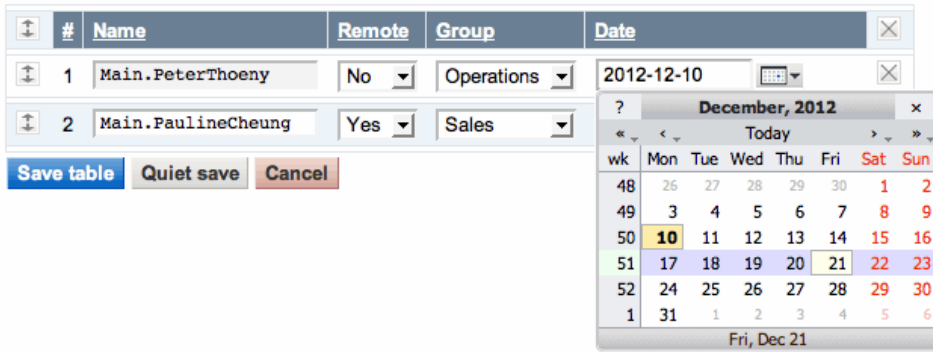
| | # | Name | Remote | Group | Date | |
|---|---|---|---|---|---|---|
| | 1 | Main.PeterThoeny | No | Operations | 2012-12-10 | |
| | 2 | Main.PaulineCheung | Yes | Sales | | |

Save table | Quiet save | Cancel

? December, 2012 ×
« ‹ Today › »

| wk | Mon | Tue | Wed | Thu | Fri | Sat | Sun |
|---|---|---|---|---|---|---|---|
| 48 | 26 | 27 | 28 | 29 | 30 | 1 | 2 |
| 49 | 3 | 4 | 5 | 6 | 7 | 8 | 9 |
| 50 | 10 | 11 | 12 | 13 | 14 | 15 | 16 |
| 51 | 17 | 18 | 19 | 20 | 21 | 22 | 23 |
| 52 | 24 | 25 | 26 | 27 | 28 | 29 | 30 |
| 1 | 31 | 1 | 2 | 3 | 4 | 5 | 6 |

Fri, Dec 21